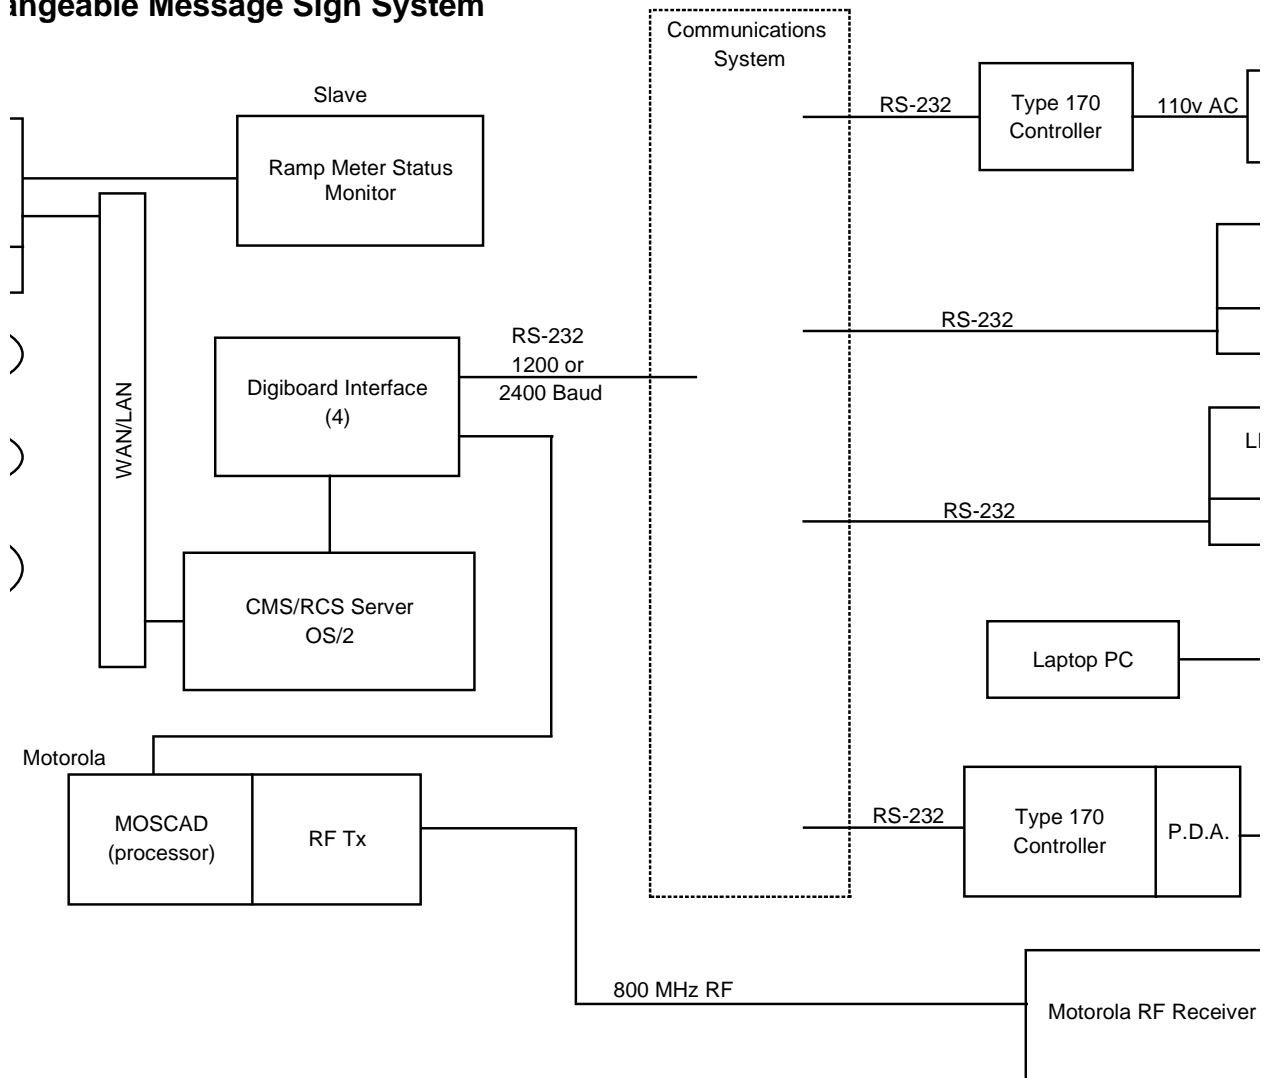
ngeable Message Sign System

Communications System

Slave

Ramp Meter Status Monitor

RS-232

Type 170 Controller

110v AC

WAN/LAN

RS-232

RS-232 1200 or 2400 Baud

Digiboard Interface (4)

LI

RS-232

CMS/RCS Server OS/2

Laptop PC

Motorola

MOSCAD (processor)

RF Tx

RS-232

Type 170 Controller

P.D.A.

800 MHz RF

Motorola RF Receiver